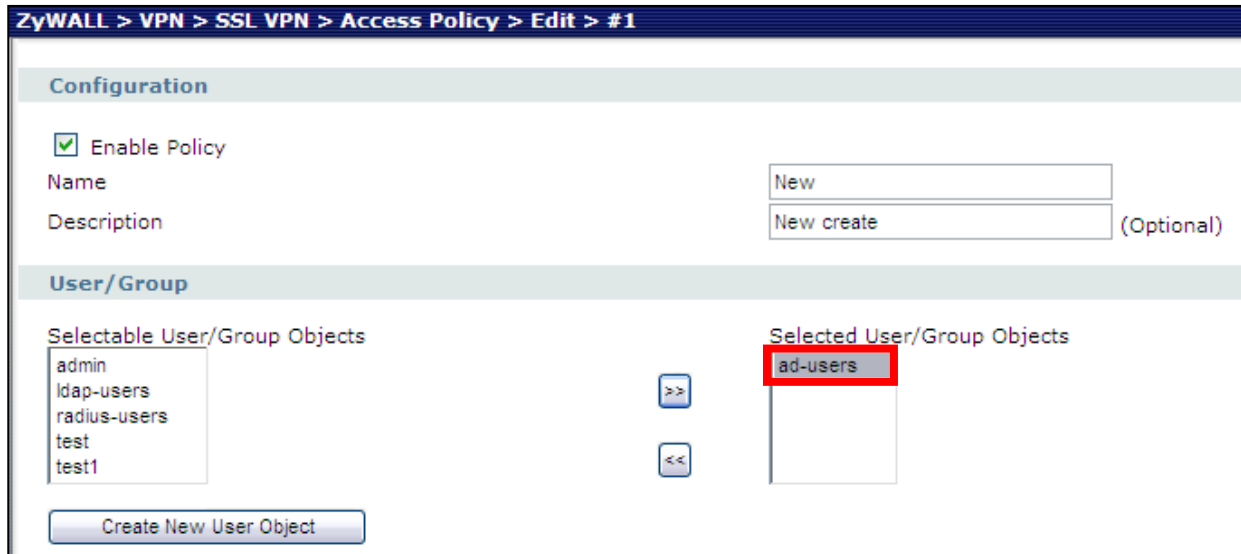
ZyWALL > VPN > SSL VPN > Access Policy > Edit > #1

Configuration

Enable Policy

Name

New

Description

New create

(Optional)

User/Group

Selectable User/Group Objects

admin
ldap-users
radius-users
test
test1

>>

<<

Selected User/Group Objects

ad-users

Create New User Object